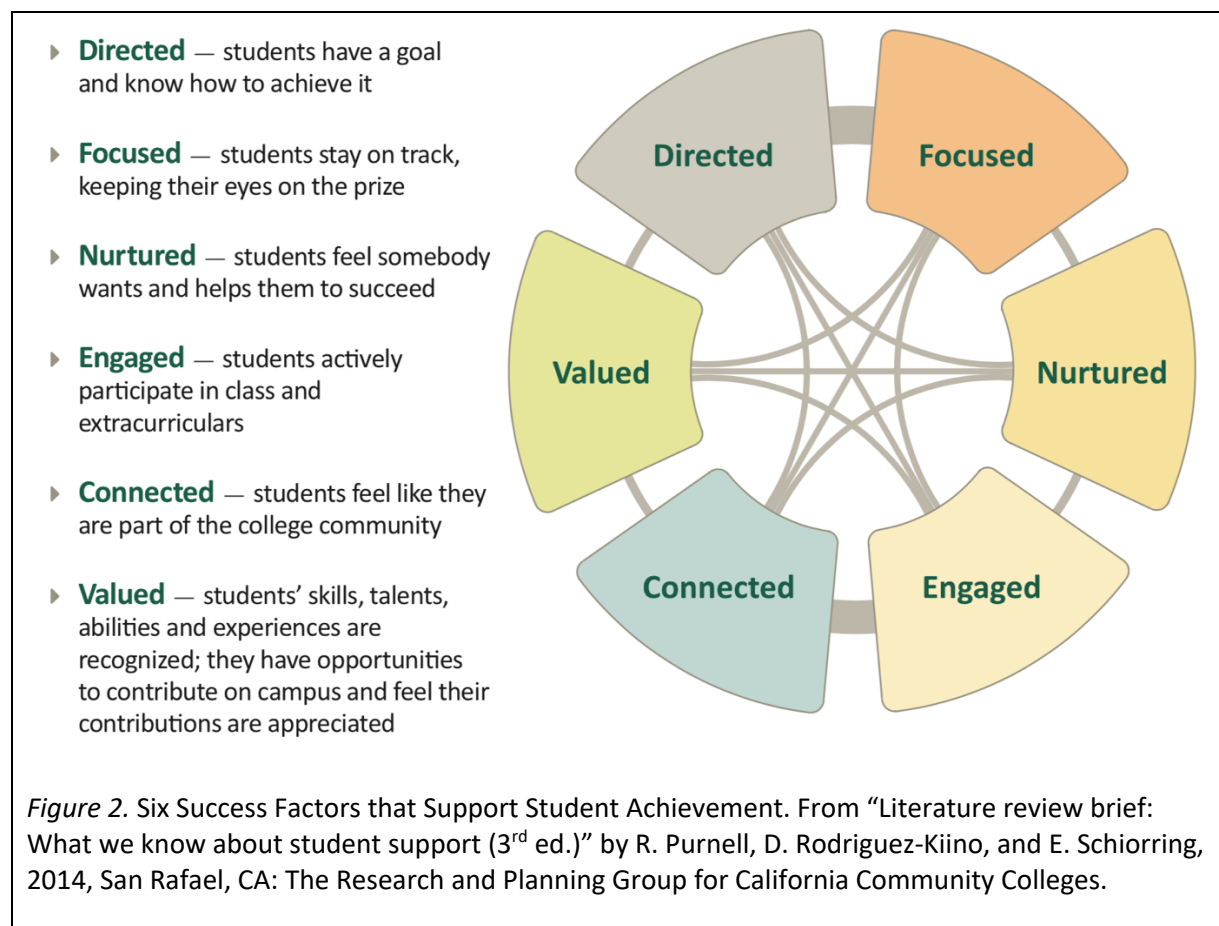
Directed — students have a goal and know how to achieve it

Focused — students stay on track, keeping their eyes on the prize

Nurtured — students feel somebody wants and helps them to succeed

Engaged — students actively participate in class and extracurriculars

Connected — students feel like they are part of the college community

Valued — students' skills, talents, abilities and experiences are recognized; they have opportunities to contribute on campus and feel their contributions are appreciated

Directed

Focused

Valued

Nurtured

Connected

Engaged

*Figure 2.* Six Success Factors that Support Student Achievement. From "Literature review brief: What we know about student support (3$^{rd}$ ed.)" by R. Purnell, D. Rodriguez-Kiino, and E. Schiorring, 2014, San Rafael, CA: The Research and Planning Group for California Community Colleges.